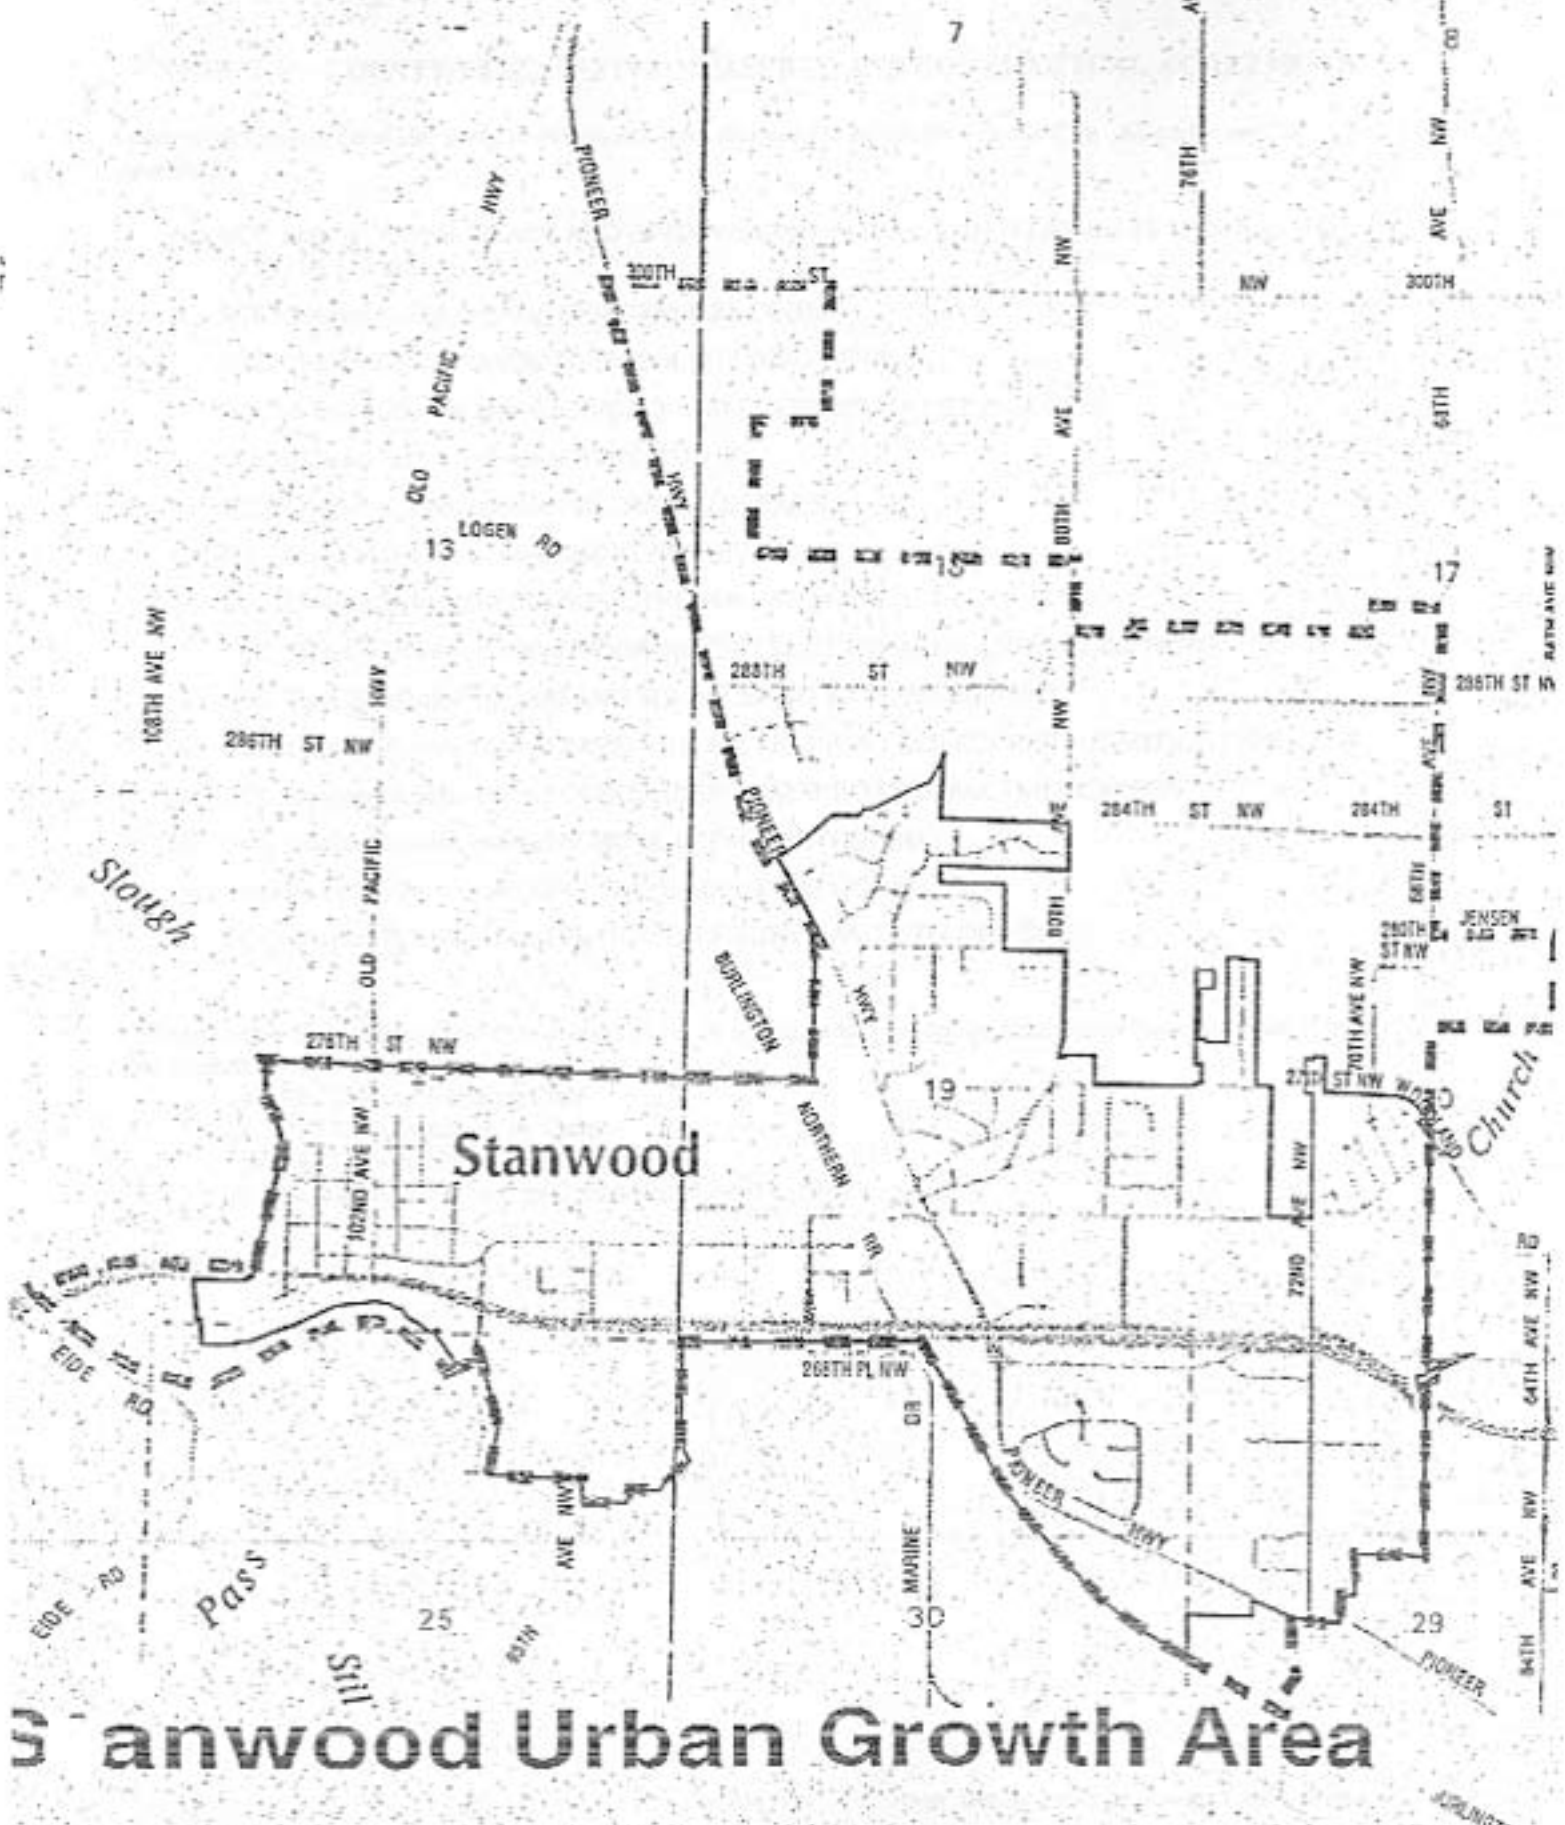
7
PIONEER
HWY
300TH ST
NW
300TH
76TH
AVE
NW
68TH
PACIFIC
OLD
HWY
13
LOGEN RD
15
17
80TH
AVE
NW
108TH AVE NW
288TH ST NW
288TH ST
286TH ST NW
HWY
PIONEER
284TH ST NW
284TH ST
Slough
OLD PACIFIC
BURLINGTON
HWY
80TH
68TH
280TH ST NW
JENSEN
70TH AVE NW
276TH ST NW
NORTHERN
19
272 ST NW
WOODLAND
Church
102ND AVE NW
Stanwood
RR
72ND
AVE
NW
RD
EIDE
RD
268TH PL NW
DR
MARINE
PIONEER
HWY
64TH AVE NW
AVE
NW
EIDE RD
Pass
25
Still
30
29
PIONEER
94TH
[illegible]anwood Urban Growth Area
ARLINGTON